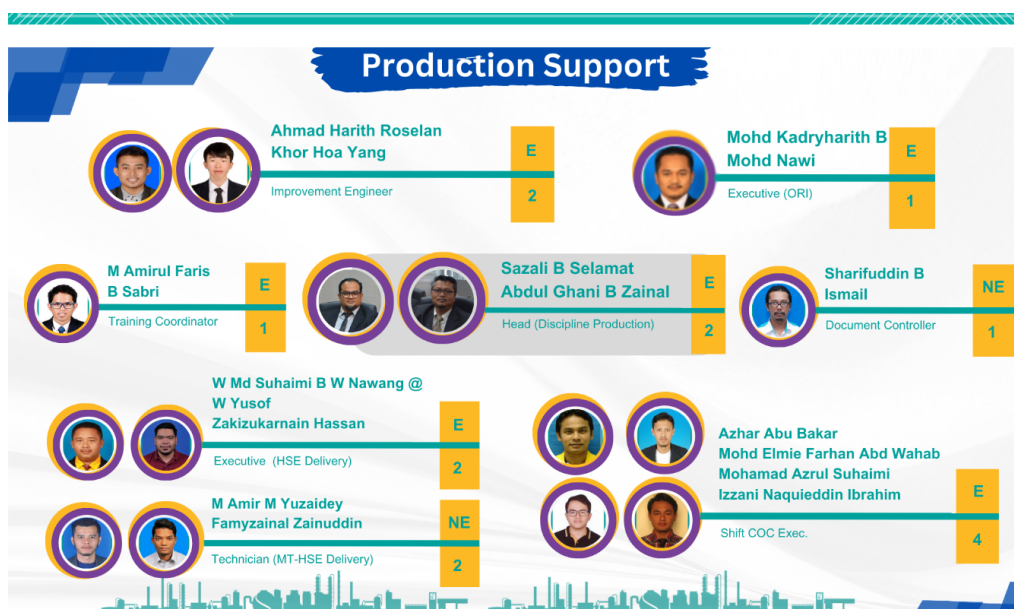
Production Support

Ahmad Harith Roselan
Khor Hoa Yang
Improvement Engineer
E
2

Mohd Kadryharith B
Mohd Nawi
Executive (ORI)
E
1

M Amirul Faris
B Sabri
Training Coordinator
E
1

Sazali B Selamat
Abdul Ghani B Zainal
Head (Discipline Production)
E
2

Sharifuddin B
Ismail
Document Controller
NE
1

W Md Suhaimi B W Nawang @
W Yusof
Zakizukarnain Hassan
Executive (HSE Delivery)
E
2

Azhar Abu Bakar
Mohd Elmie Farhan Abd Wahab
Mohamad Azrul Suhaimi
Izzani Naquieddin Ibrahim
Shift COC Exec.
E
4

M Amir M Yuzaidey
Famyzainal Zainuddin
Technician (MT-HSE Delivery)
NE
2